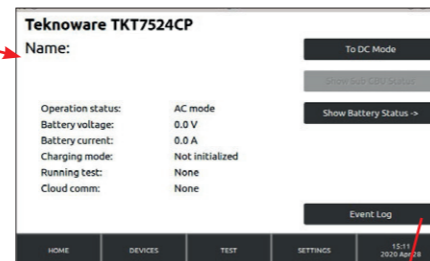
Teknoware TKT7524CP
Name:

To DC Mode

Show Sub-CBU Status

Show Battery Status ->

Operation status: AC mode
Battery voltage: 0.0 V
Battery current: 0.0 A
Charging mode: Not initialized
Running test: None
Cloud comm: None

Event Log

HOME
DEVICES
TEST
SETTINGS
15:11
2020 Apr 28